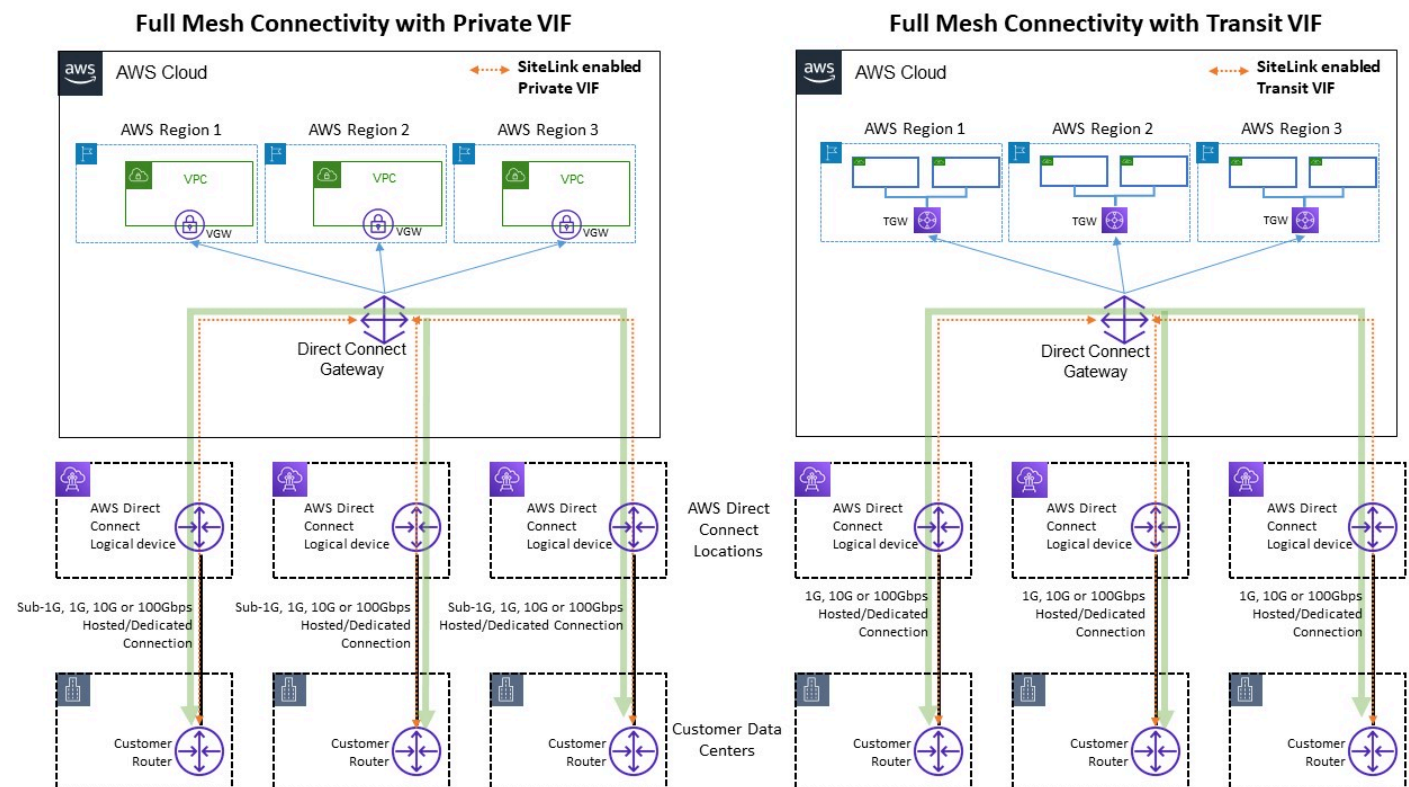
Full Mesh Connectivity with Private VIF

aws AWS Cloud

SiteLink enabled Private VIF

AWS Region 1
AWS Region 2
AWS Region 3

VPC
VGW
VPC
VGW
VPC
VGW

Direct Connect Gateway

AWS Direct Connect Logical device
AWS Direct Connect Logical device
AWS Direct Connect Logical device

Sub-1G, 1G, 10G or 100Gbps Hosted/Dedicated Connection
Sub-1G, 1G, 10G or 100Gbps Hosted/Dedicated Connection
Sub-1G, 1G, 10G or 100Gbps Hosted/Dedicated Connection

Customer Router
Customer Router
Customer Router

AWS Direct Connect Locations

Customer Data Centers

Full Mesh Connectivity with Transit VIF

aws AWS Cloud

SiteLink enabled Transit VIF

AWS Region 1
AWS Region 2
AWS Region 3

TGW
TGW
TGW

Direct Connect Gateway

AWS Direct Connect Logical device
AWS Direct Connect Logical device
AWS Direct Connect Logical device

1G, 10G or 100Gbps Hosted/Dedicated Connection
1G, 10G or 100Gbps Hosted/Dedicated Connection
1G, 10G or 100Gbps Hosted/Dedicated Connection

Customer Router
Customer Router
Customer Router